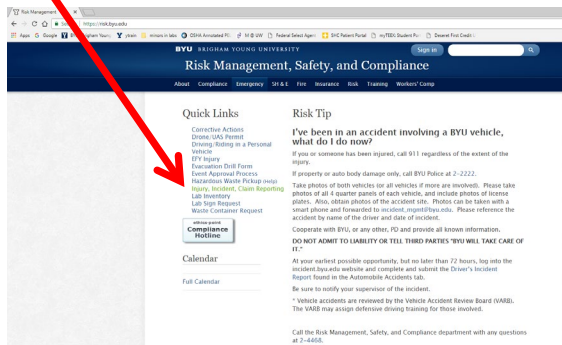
Risk Management ×

https://risk.byu.edu

Apps G Google B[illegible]righam Young Y ytrain minors in labs OSHA Annotated PE M-B UW Federal Select Agent SHC Patient Portal myFSEX Student Por Deseret First Credit

BYU BRIGHAM YOUNG UNIVERSITY Sign in

Risk Management, Safety, and Compliance

About Compliance Emergency SH & E Fire Insurance Risk Training Workers' Comp

Quick Links

Corrective Actions
Drone/UAS Permit
Driving/Riding in a Personal Vehicle
EFY Injury
Evacuation Drill Form
Event Approval Process
Hazardous Waste Pickup (Help)
Injury, Incident, Claim Reporting
Lab Inventory
Lab Sign Request
Waste Container Request

ethics point Compliance Hotline

Calendar

Full Calendar

Risk Tip

I've been in an accident involving a BYU vehicle, what do I do now?

If you or someone has been injured, call 911 regardless of the extent of the injury.

If property or auto body damage only, call BYU Police at 2-2222.

Take photos of both vehicles (or all vehicles if more are involved). Please take photos of all 4 quarter panels of each vehicle, and include photos of license plates. Also, obtain photos of the accident site. Photos can be taken with a smart phone and forwarded to incident_mgmt@byu.edu. Please reference the accident by name of the driver and date of incident.

Cooperate with BYU, or any other, PD and provide all known information.

DO NOT ADMIT TO LIABILITY OR TELL THIRD PARTIES "BYU WILL TAKE CARE OF IT."

At your earliest possible opportunity, but no later than 72 hours, log into the incident.byu.edu website and complete and submit the Driver's Incident Report found in the Automobile Incidents tab.

Be sure to notify your supervisor of the incident.

* Vehicle accidents are reviewed by the Vehicle Accident Review Board (VARB). The VARB may assign defensive driving training for those involved.

Call the Risk Management, Safety, and Compliance department with any questions at 2-4468.